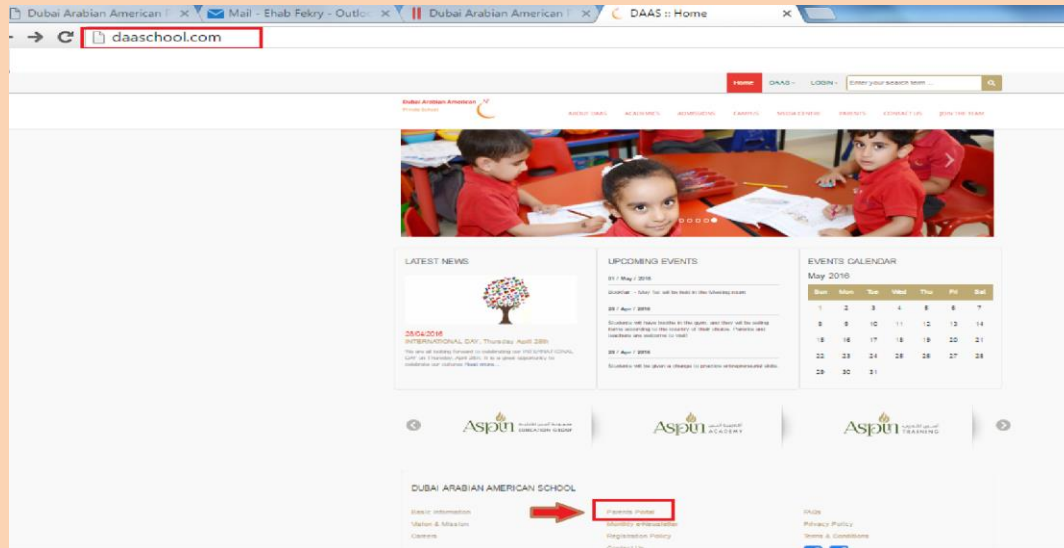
Dubai Arabian American P ×
Mail - Ehab Fekry - Outlo ×
Dubai Arabian American P ×
DAAS :: Home ×

daaschool.com

HOME DAAS LOGIN Enter your search term ...

Dubai Arabian American Private School

ABOUT DAAS ACADEMICS ADMISSIONS EVENTS MEDIA CENTER PARENTS CONTACT US JOIN THE TEAM

LATEST NEWS

28/04/2016
INTERNATIONAL DAY, Thursday April 28th
We are all looking forward to celebrating our INTERNATIONAL DAY on Thursday, April 28th. It is a great opportunity to celebrate our cultures Read More...

UPCOMING EVENTS

01 / May / 2016
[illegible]

28 / Apr / 2016
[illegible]

28 / Apr / 2016
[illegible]

EVENTS CALENDAR
May 2016

| Sun | Mon | Tue | Wed | Thu | Fri | Sat |
|---|---|---|---|---|---|---|
| 1 | 2 | 3 | 4 | 5 | 6 | 7 |
| 8 | 9 | 10 | 11 | 12 | 13 | 14 |
| 15 | 16 | 17 | 18 | 19 | 20 | 21 |
| 22 | 23 | 24 | 25 | 26 | 27 | 28 |
| 29 | 30 | 31 | | | | |

ASPEN EDUCATION GROUP
ASPEN ACADEMY
ASPEN TRAINING

DUBAI ARABIAN AMERICAN SCHOOL

Basic Information
Vision & Mission
Careers

Parents Portal
Monthly e-Newsletter
Registration Policy

FAQs
Privacy Policy
Terms & Conditions